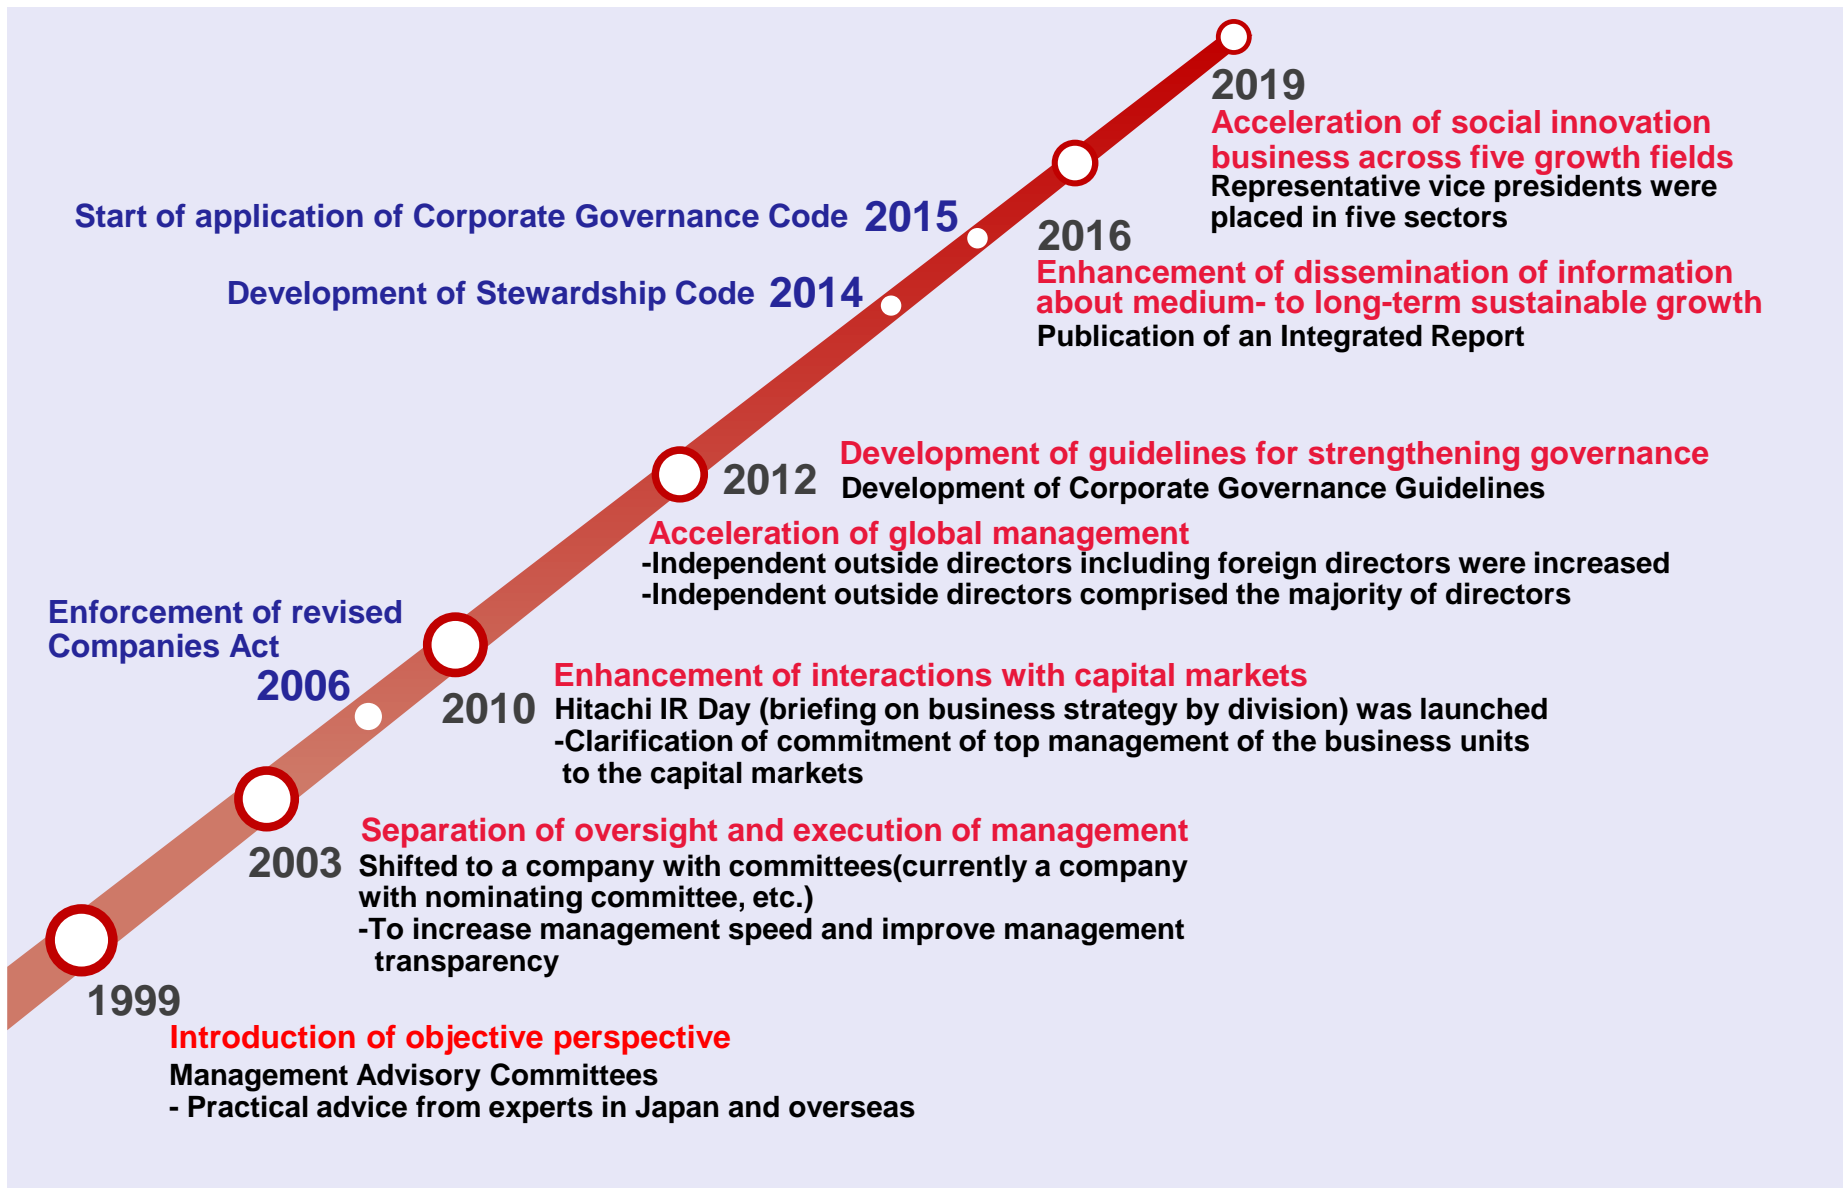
2019
Acceleration of social innovation business across five growth fields
Representative vice presidents were placed in five sectors

Start of application of Corporate Governance Code 2015

2016
Enhancement of dissemination of information about medium- to long-term sustainable growth
Publication of an Integrated Report

Development of Stewardship Code 2014

2012
Development of guidelines for strengthening governance
Development of Corporate Governance Guidelines

Acceleration of global management
-Independent outside directors including foreign directors were increased
-Independent outside directors comprised the majority of directors

Enforcement of revised Companies Act
2006

2010
Enhancement of interactions with capital markets
Hitachi IR Day (briefing on business strategy by division) was launched
-Clarification of commitment of top management of the business units to the capital markets

2003
Separation of oversight and execution of management
Shifted to a company with committees(currently a company with nominating committee, etc.)
-To increase management speed and improve management transparency

1999
Introduction of objective perspective
Management Advisory Committees
- Practical advice from experts in Japan and overseas